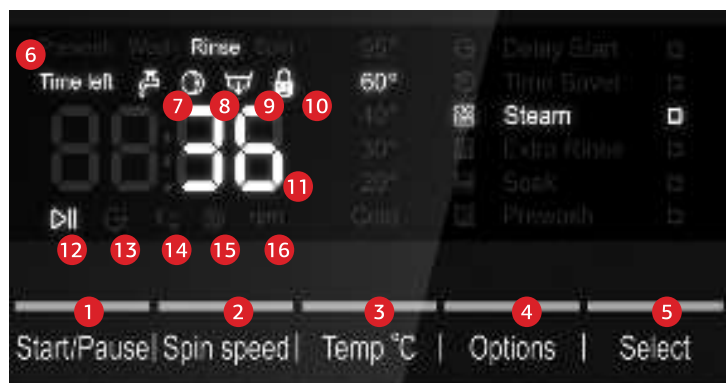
6 Prewash Wash Rinse Spin
Time left
7 8 9 10
88:36
11
12 13 14 15 16
kg rpm
90°
60°
40°
30°
20°
Cold
Delay Start
Time Saver
Steam
Extra Rinse
Soak
Prewash
1 2 3 4 5
Start/Pause | Spin speed | Temp °C | Options | Select